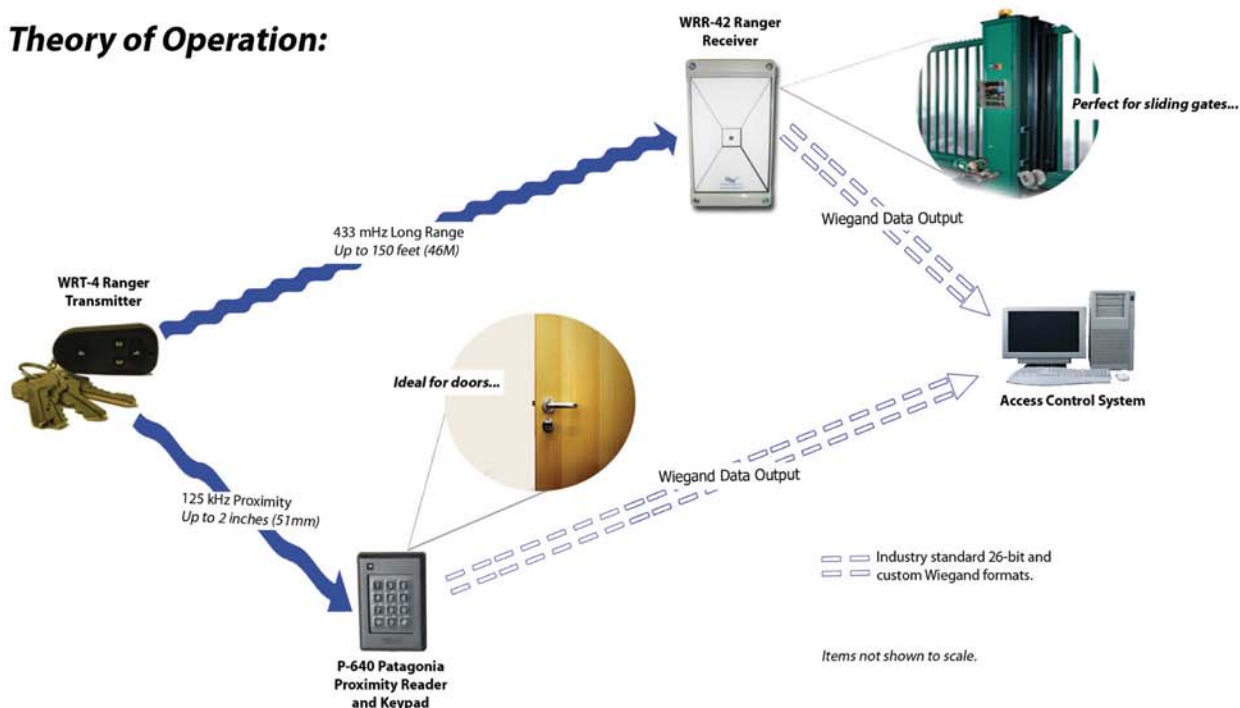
Theory of Operation:

WRR-42 Ranger Receiver

Perfect for sliding gates...

433 mHz Long Range
Up to 150 feet (46M)

Wiegand Data Output

WRT-4 Ranger Transmitter

Ideal for doors...

Access Control System

Wiegand Data Output

125 kHz Proximity
Up to 2 inches (51mm)

Industry standard 26-bit and custom Wiegand formats.

P-640 Patagonia Proximity Reader and Keypad

Items not shown to scale.